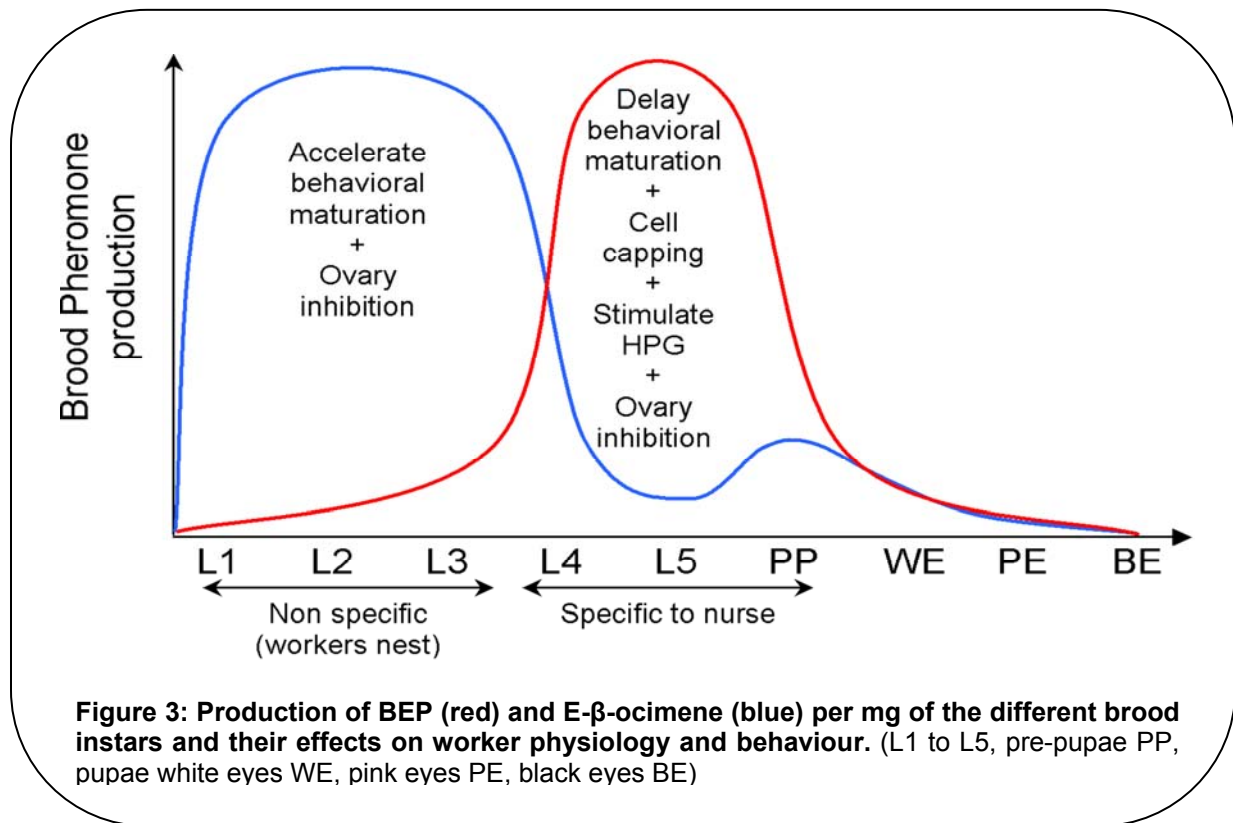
Brood Pheromone production

Accelerate behavioral maturation + Ovary inhibition

Delay behavioral maturation + Cell capping + Stimulate HPG + Ovary inhibition

L1 L2 L3 L4 L5 PP WE PE BE

Non specific (workers nest)

Specific to nurse

**Figure 3: Production of BEP (red) and E-β-ocimene (blue) per mg of the different brood instars and their effects on worker physiology and behaviour.** (L1 to L5, pre-pupae PP, pupae white eyes WE, pink eyes PE, black eyes BE)